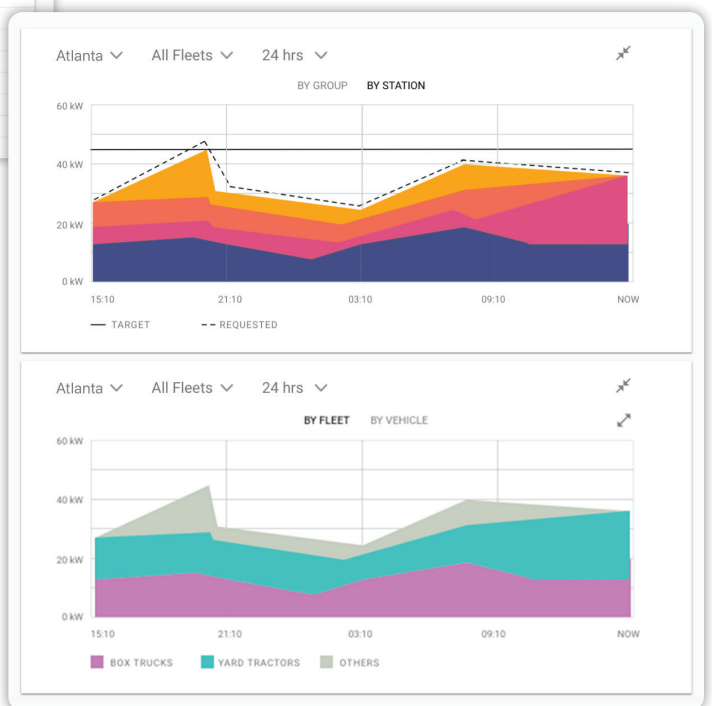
Atlanta ∨ All Fleets ∨ 24 hrs ∨

BY GROUP BY STATION

60 kW
40 kW
20 kW
0 kW

15:10 21:10 03:10 09:10 NOW

— TARGET - - REQUESTED

Atlanta ∨ All Fleets ∨ 24 hrs ∨

BY FLEET BY VEHICLE

60 kW
40 kW
20 kW
0 kW

15:10 21:10 03:10 09:10 NOW

BOX TRUCKS YARD TRACTORS OTHERS